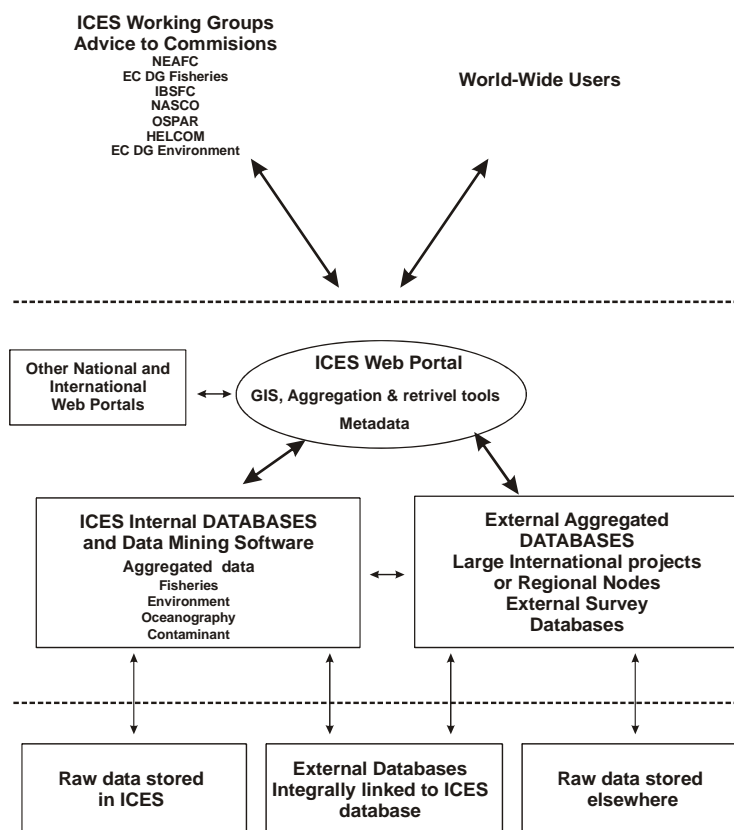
ICES Working Groups
Advice to Commisions
NEAFC
EC DG Fisheries
IBSFC
NASCO
OSPAR
HELCOM
EC DG Environment

World-Wide Users

Other National and International Web Portals

ICES Web Portal
GIS, Aggregation & retrivel tools
Metadata

ICES Internal DATABASES and Data Mining Software
Aggregated data
Fisheries
Environment
Oceanography
Contaminant

External Aggregated DATABASES
Large International projects or Regional Nodes
External Survey Databases

Raw data stored in ICES

External Databases Integrally linked to ICES database

Raw data stored elsewhere